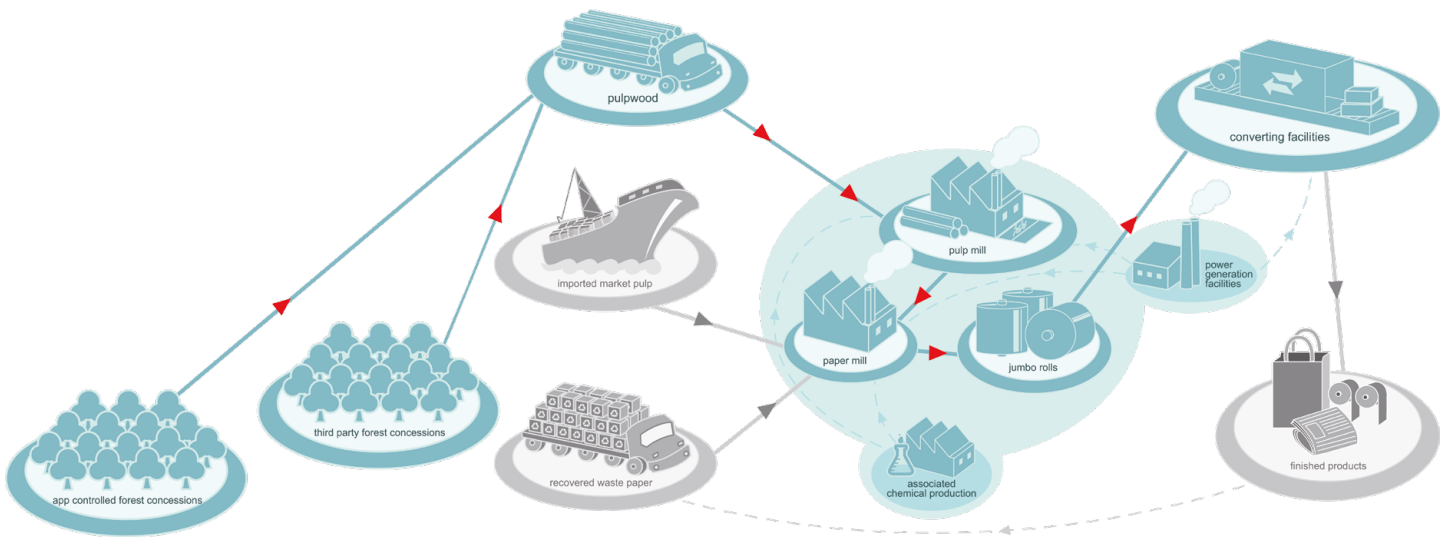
pulpwood

converting facilities

imported market pulp

pulp mill

power generation facilities

paper mill

jumbo rolls

third party forest concessions

app controlled forest concessions

recovered waste paper

associated chemical production

finished products